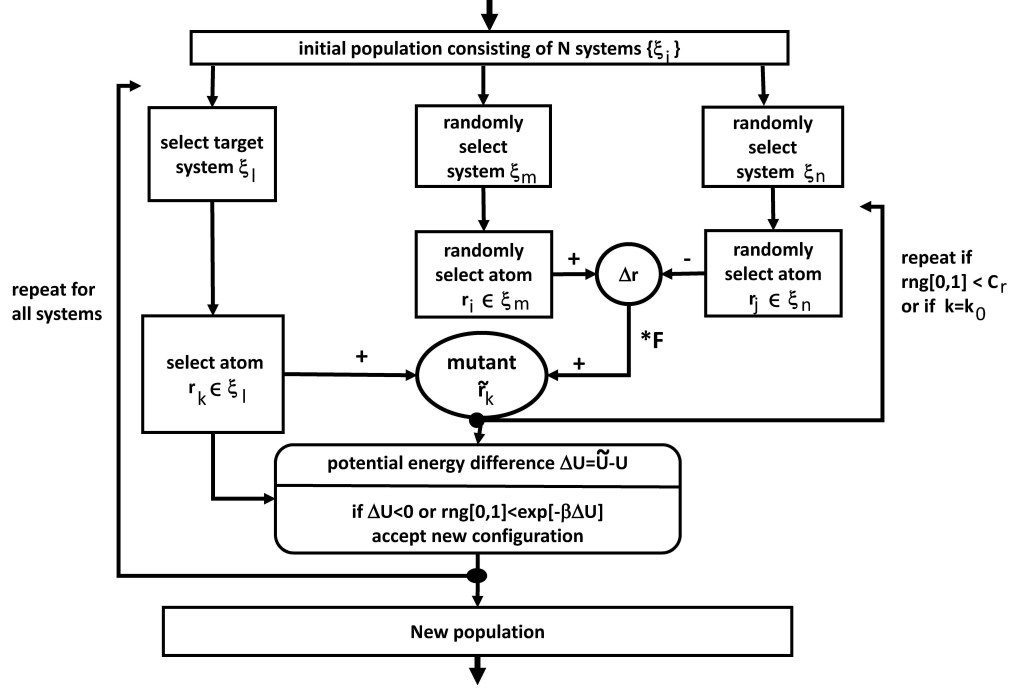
initial population consisting of N systems $\{\xi_i\}$

select target system $\xi_l$

randomly select system $\xi_m$

randomly select system $\xi_n$

repeat for all systems

randomly select atom $r_i \in \xi_m$

+

$\Delta r$

-

randomly select atom $r_j \in \xi_n$

repeat if rng[0,1] < $C_r$ or if $k=k_0$

select atom $r_k \in \xi_l$

+

mutant $\tilde{r}_k$

+

*F

potential energy difference $\Delta U = \tilde{U} - U$

if $\Delta U<0$ or rng[0,1]<exp[$-\beta\Delta U$] accept new configuration

New population